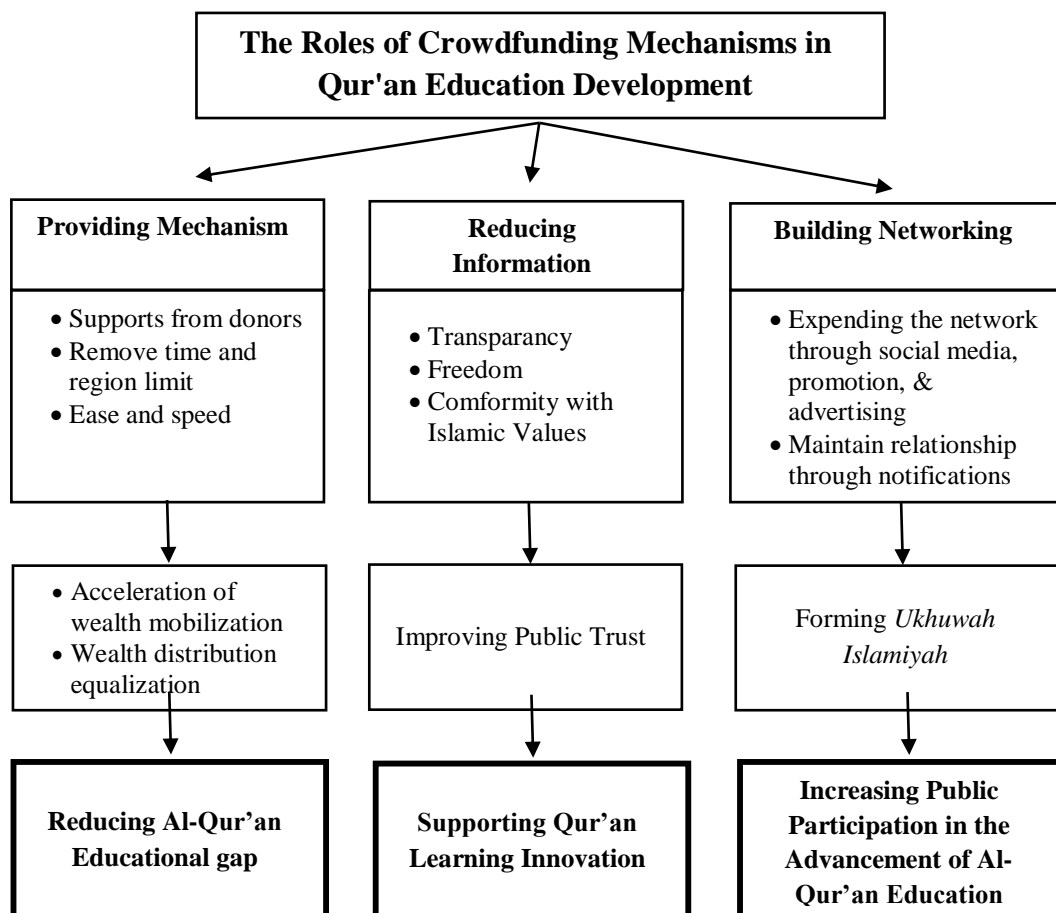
**The Roles of Crowdfunding Mechanisms in Qur'an Education Development**

**Providing Mechanism**

- Supports from donors
- Remove time and region limit
- Ease and speed

- Acceleration of wealth mobilization
- Wealth distribution equalization

**Reducing Al-Qur'an Educational gap**

**Reducing Information**

- Transparancy
- Freedom
- Comformity with Islamic Values

Improving Public Trust

**Supporting Qur'an Learning Innovation**

**Building Networking**

- Expending the network through social media, promotion, & advertising
- Maintain relationship through notifications

Forming *Ukhuwah Islamiyah*

**Increasing Public Participation in the Advancement of Al-Qur'an Education**